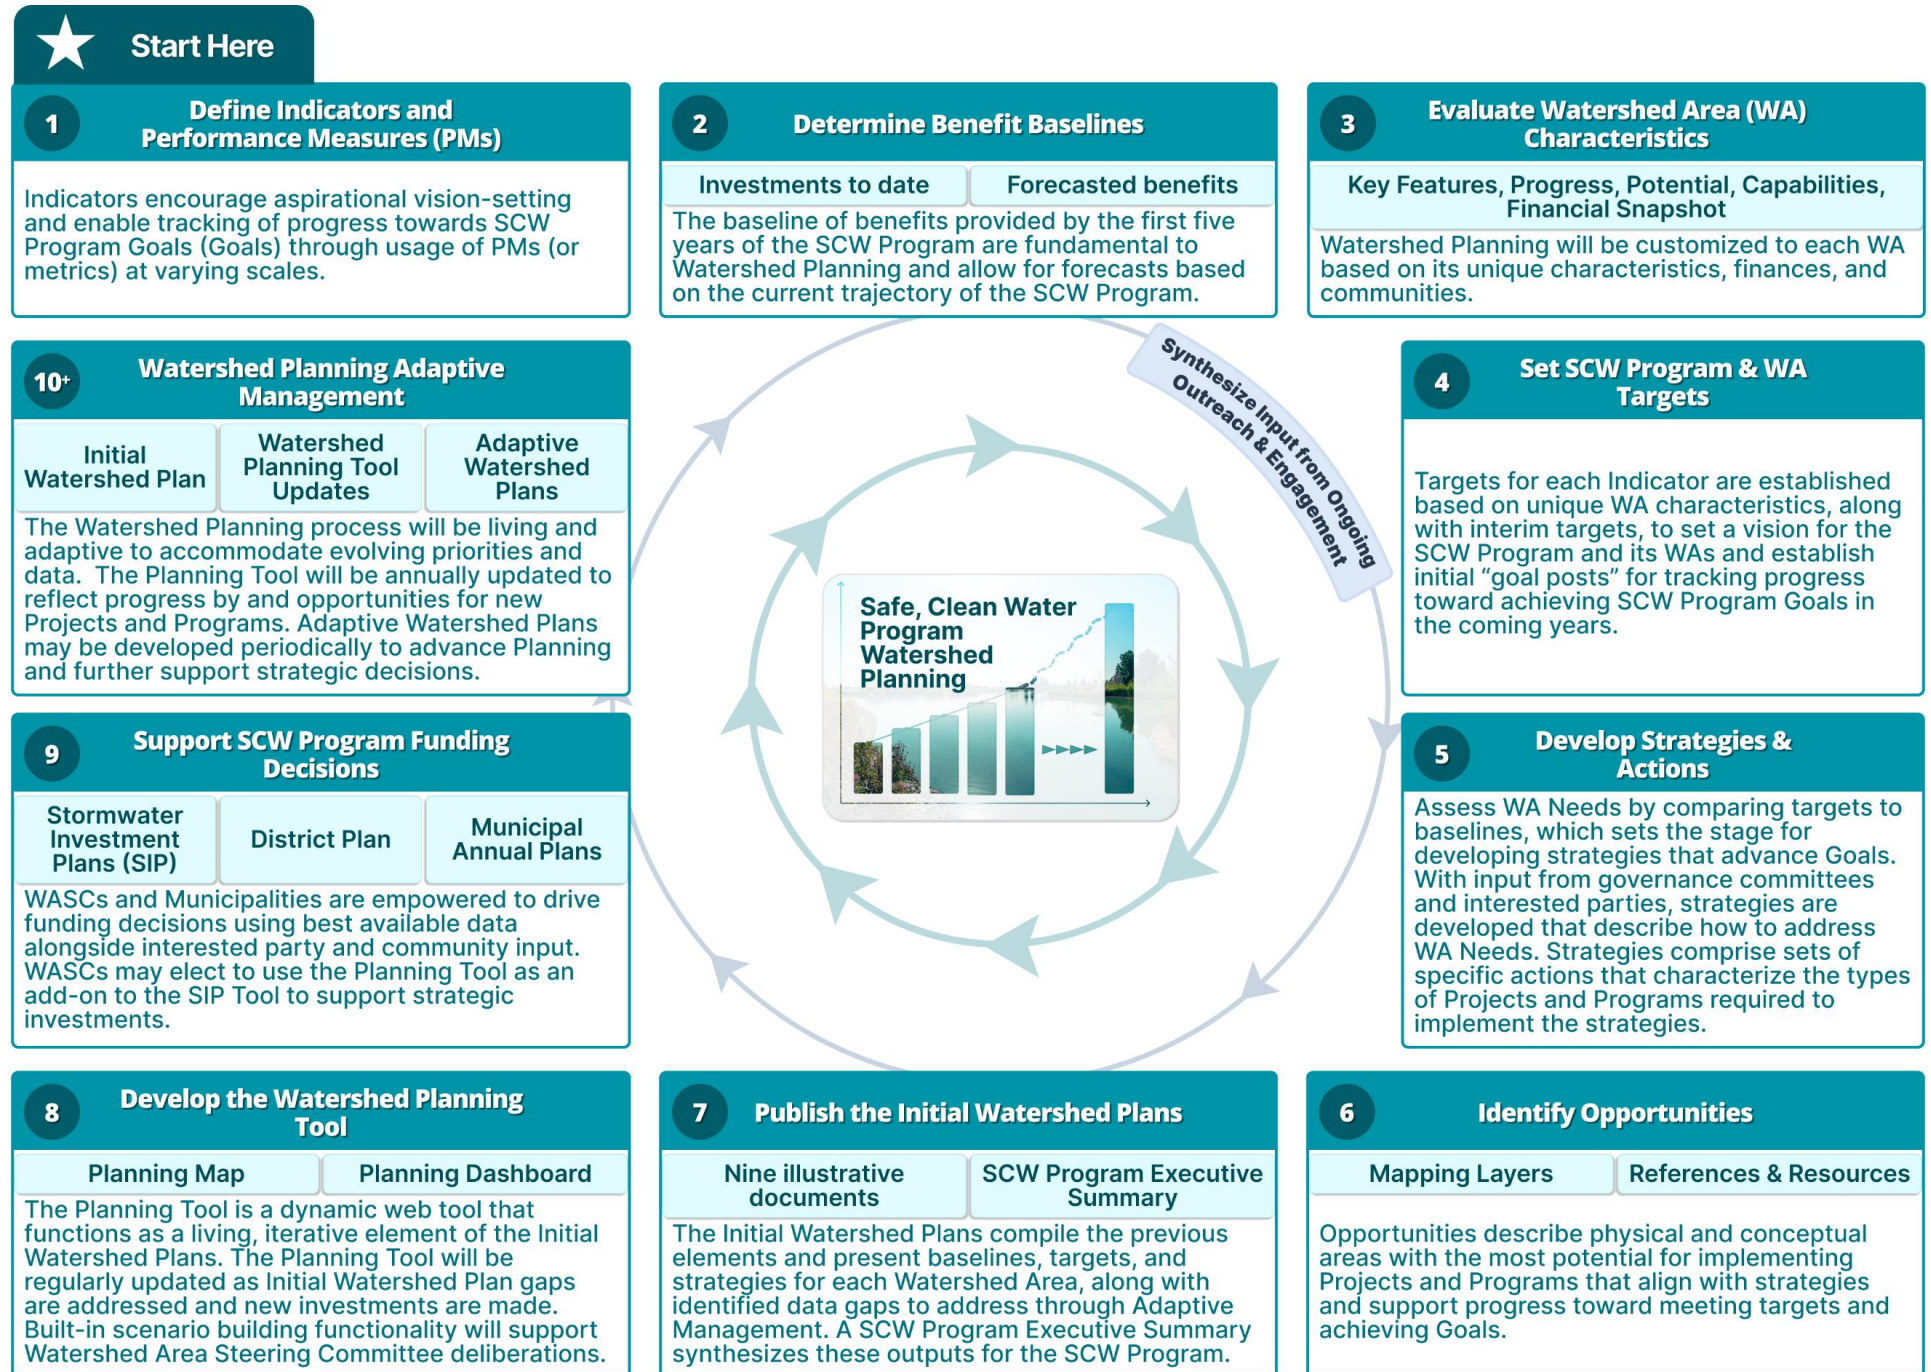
Start Here

1 Define Indicators and Performance Measures (PMs)

Indicators encourage aspirational vision-setting and enable tracking of progress towards SCW Program Goals (Goals) through usage of PMs (or metrics) at varying scales.

2 Determine Benefit Baselines

| Investments to date | Forecasted benefits |
|---|---|

The baseline of benefits provided by the first five years of the SCW Program are fundamental to Watershed Planning and allow for forecasts based on the current trajectory of the SCW Program.

3 Evaluate Watershed Area (WA) Characteristics

Key Features, Progress, Potential, Capabilities, Financial Snapshot

Watershed Planning will be customized to each WA based on its unique characteristics, finances, and communities.

10+ Watershed Planning Adaptive Management

| Initial Watershed Plan | Watershed Planning Tool Updates | Adaptive Watershed Plans |
|---|---|---|

The Watershed Planning process will be living and adaptive to accommodate evolving priorities and data. The Planning Tool will be annually updated to reflect progress by and opportunities for new Projects and Programs. Adaptive Watershed Plans may be developed periodically to advance Planning and further support strategic decisions.

Synthesize Input from Ongoing Outreach & Engagement

Safe, Clean Water Program Watershed Planning

4 Set SCW Program & WA Targets

Targets for each Indicator are established based on unique WA characteristics, along with interim targets, to set a vision for the SCW Program and its WAs and establish initial “goal posts” for tracking progress toward achieving SCW Program Goals in the coming years.

9 Support SCW Program Funding Decisions

| Stormwater Investment Plans (SIP) | District Plan | Municipal Annual Plans |
|---|---|---|

WASCs and Municipalities are empowered to drive funding decisions using best available data alongside interested party and community input. WASCs may elect to use the Planning Tool as an add-on to the SIP Tool to support strategic investments.

5 Develop Strategies & Actions

Assess WA Needs by comparing targets to baselines, which sets the stage for developing strategies that advance Goals. With input from governance committees and interested parties, strategies are developed that describe how to address WA Needs. Strategies comprise sets of specific actions that characterize the types of Projects and Programs required to implement the strategies.

8 Develop the Watershed Planning Tool

| Planning Map | Planning Dashboard |
|---|---|

The Planning Tool is a dynamic web tool that functions as a living, iterative element of the Initial Watershed Plans. The Planning Tool will be regularly updated as Initial Watershed Plan gaps are addressed and new investments are made. Built-in scenario building functionality will support Watershed Area Steering Committee deliberations.

7 Publish the Initial Watershed Plans

| Nine illustrative documents | SCW Program Executive Summary |
|---|---|

The Initial Watershed Plans compile the previous elements and present baselines, targets, and strategies for each Watershed Area, along with identified data gaps to address through Adaptive Management. A SCW Program Executive Summary synthesizes these outputs for the SCW Program.

6 Identify Opportunities

| Mapping Layers | References & Resources |
|---|---|

Opportunities describe physical and conceptual areas with the most potential for implementing Projects and Programs that align with strategies and support progress toward meeting targets and achieving Goals.